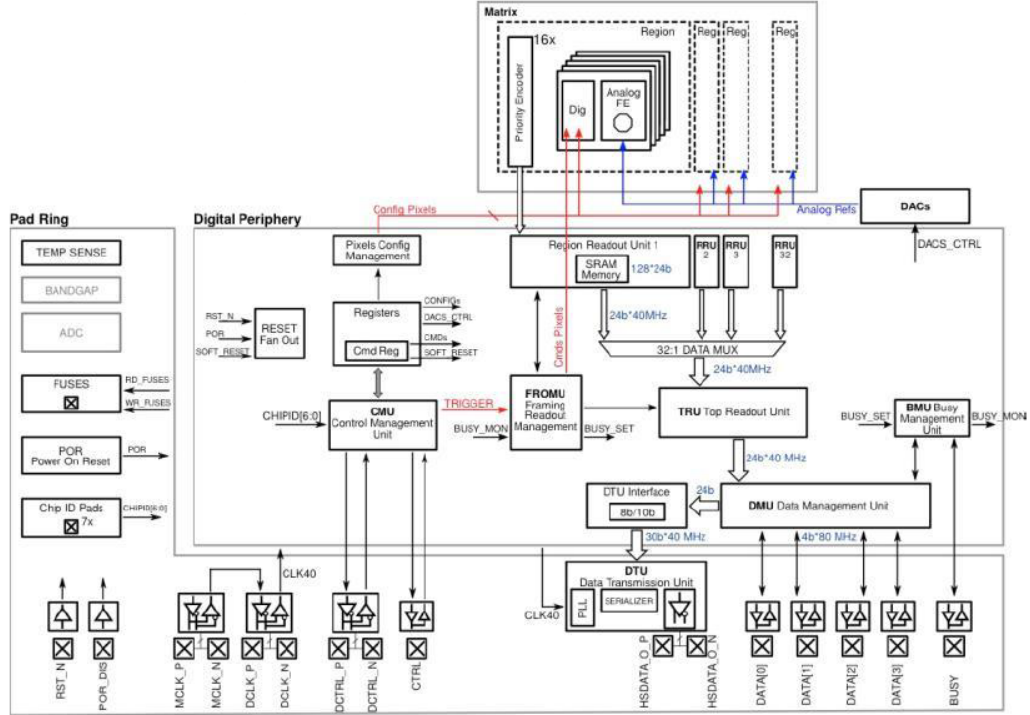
Matrix

16x

Region

Reg

Reg

Reg

Priority Encoder

Dig

Analog FE

Pad Ring

Digital Periphery

Config Pixels

Analog Refs

DACs

DACS_CTRL

TEMP SENSE

BANDGAP

ADC

FUSES

RD_FUSES

WR_FUSES

POR
Power On Reset

POR

Chip ID Pads
7x

CHIPID[6:0]

Pixels Config Management

RST_N

POR

SOFT_RESET

RESET Fan Out

Registers

Cmd Reg

CONFIGs

DACS_CTRL

CMDs

SOFT_RESET

CHIPID[6:0]

CMU
Control Management Unit

TRIGGER

Region Readout Unit 1

SRAM Memory

128*24b

RRU 2

RRU 3

RRU 32

Cmds Pixels

24b*40MHz

32:1 DATA MUX

24b*40MHz

FROMU
Framing Readout Management

BUSY_MON

BUSY_SET

TRU Top Readout Unit

BUSY_SET

BMU Busy Management Unit

BUSY_MON

24b*40 MHz

DTU Interface

8b/10b

24b

DMU Data Management Unit

30b*40 MHz

4b*80 MHz

CLK40

DTU
Data Transmission Unit

PLL

SERIALIZER

CLK40

RST_N

POR_DIS

MCLK_P

MCLK_N

DCLK_P

DCLK_N

DCTRL_P

DCTRL_N

CTRL

HSDATA_O_P

HSDATA_O_N

DATA[0]

DATA[1]

DATA[2]

DATA[3]

BUSY